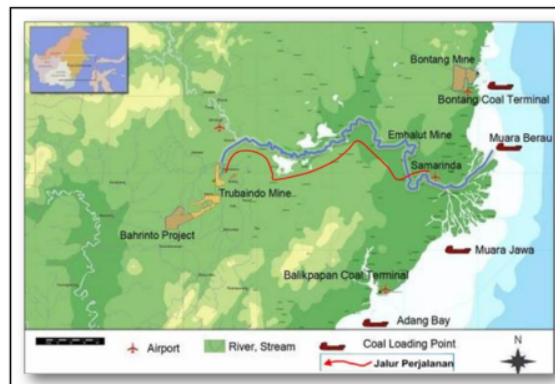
Bontang Mine
Bontang Coal Terminal
Muara Berau
Embalut Mine
Samarinda
Trubaindo Mine
Bahrinto Project
Muara Jawa
Balikpapan Coal Terminal
Adang Bay
Airport
River, Stream
Coal Loading Point
Jalur Perjalanan
N